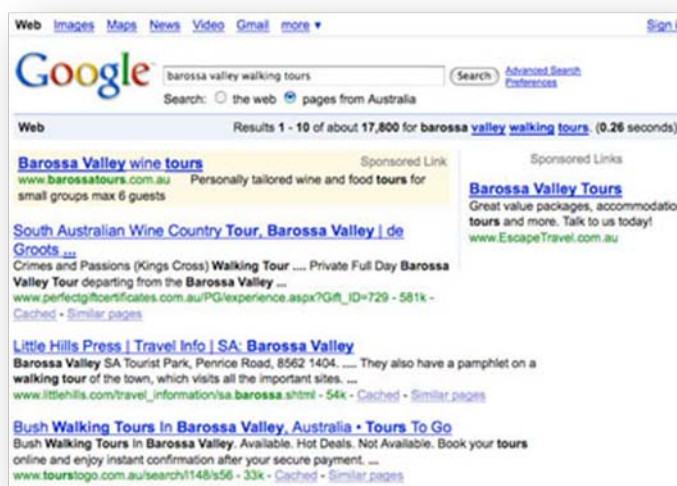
Web Images Maps News Video Gmail more ▾

Sign i

Google

barossa valley walking tours

Search

Advanced Search
Preferences

Search: ○ the web ◉ pages from Australia

Web

Results 1 - 10 of about 17,800 for barossa valley walking tours. (0.26 seconds)

Barossa Valley wine tours
Sponsored Link
www.barossatours.com.au Personally tailored wine and food tours for small groups max 6 guests

South Australian Wine Country Tour, Barossa Valley | de Groots ...
Crimes and Passions (Kings Cross) Walking Tour .... Private Full Day Barossa Valley Tour departing from the Barossa Valley ...
www.perfectgiftcertificates.com.au/PG/experience.aspx?Gift_ID=729 - 581k - Cached - Similar pages

Little Hills Press | Travel Info | SA: Barossa Valley
Barossa Valley SA Tourist Park, Penrice Road, 8562 1404. ... They also have a pamphlet on a walking tour of the town, which visits all the important sites. ...
www.littlehills.com/travel_information/sa.barossa.shtml - 54k - Cached - Similar pages

Bush Walking Tours In Barossa Valley, Australia • Tours To Go
Bush Walking Tours In Barossa Valley. Available. Hot Deals. Not Available. Book your tours online and enjoy instant confirmation after your secure payment. ...
www.tourstogo.com.au/search/l148/s56 - 33k - Cached - Similar pages

Sponsored Links

Barossa Valley Tours
Great value packages, accommodatio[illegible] tours and more. Talk to us today!
www.EscapeTravel.com.au